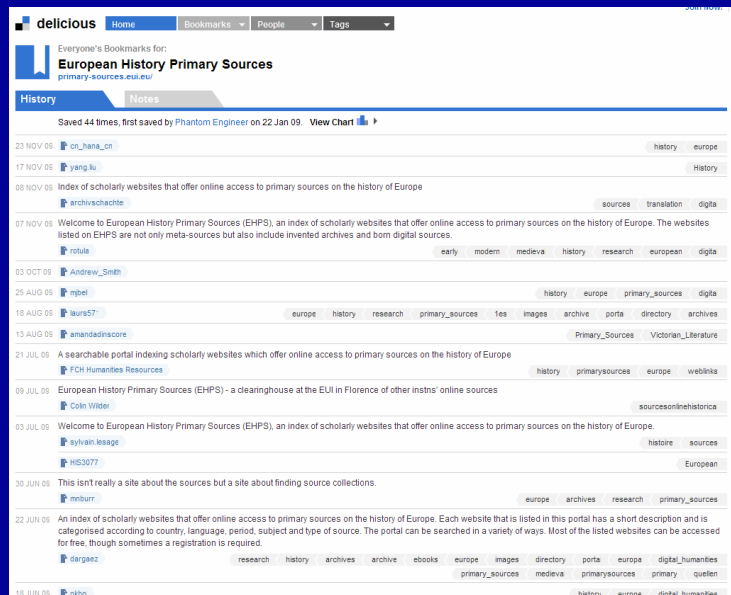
Join Now!

delicious Home Bookmarks People Tags

Everyone's Bookmarks for:
European History Primary Sources
primary-sources.eui.eu/

History Notes

Saved 44 times, first saved by Phantom Engineer on 22 Jan 09. View Chart

23 NOV 09 cn_hana_cn history europe

17 NOV 09 yang.liu History

08 NOV 09 Index of scholarly websites that offer online access to primary sources on the history of Europe
archivschachte sources translation digita

07 NOV 09 Welcome to European History Primary Sources (EHPS), an index of scholarly websites that offer online access to primary sources on the history of Europe. The websites listed on EHPS are not only meta-sources but also include invented archives and born digital sources.
rotula early modern medieva history research european digita

03 OCT 09 Andrew_Smith

25 AUG 09 mjbel history europe primary_sources digita

18 AUG 09 laurs57' europe history research primary_sources 1es images archive porta directory archives

13 AUG 09 amandadinscore Primary_Sources Victorian_Literature

21 JUL 09 A searchable portal indexing scholarly websites which offer online access to primary sources on the history of Europe
FCH Humanities Resources history primarysources europe weblinks

09 JUL 09 European History Primary Sources (EHPS) - a clearinghouse at the EUI in Florence of other instns' online sources
Colin Wilder sourcesonlinehistorica

03 JUL 09 Welcome to European History Primary Sources (EHPS), an index of scholarly websites that offer online access to primary sources on the history of Europe.
sylvain.lesage histoire sources
HIS3077 European

30 JUN 09 This isn't really a site about the sources but a site about finding source collections.
mnburr europe archives research primary_sources

22 JUN 09 An index of scholarly websites that offer online access to primary sources on the history of Europe. Each website that is listed in this portal has a short description and is categorised according to country, language, period, subject and type of source. The portal can be searched in a variety of ways. Most of the listed websites can be accessed for free, though sometimes a registration is required.
dargaez research history archives archive ebooks europe images directory porta europa digital_humanities primary_sources medieva primarysources primary quellen

18 JUN 09 pkhp history europe digital_humanities